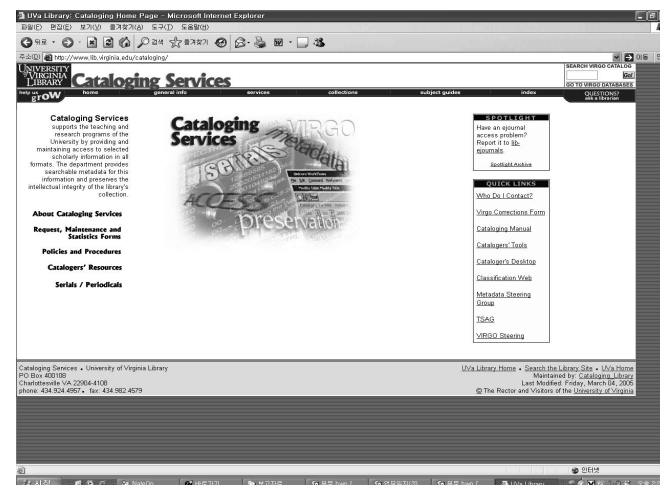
UVa Library: Cataloging Home Page - Microsoft Internet Explorer

파일(F) 편집(E) 보기(V) 즐겨찾기(A) 도구(T) 도움말(H)

뒤로 검색 즐겨찾기

주소(D) http://www.lib.virginia.edu/cataloging/

이동

UNIVERSITY of VIRGINIA LIBRARY Cataloging Services

SEARCH VIRGO CATALOG Go! GO TO VIRGO DATABASES

help us grow | home | general info | services | collections | subject guides | index | QUESTIONS? ask a librarian

Cataloging Services supports the teaching and research programs of the University by providing and maintaining access to selected scholarly information in all formats. The department provides searchable metadata for this information and preserves the intellectual integrity of the library's collection.

About Cataloging Services

Request, Maintenance and Statistics Forms

Policies and Procedures

Catalogers' Resources

Serials / Periodicals

Cataloging Services VIRGO metadata serials ACCESS preservation

SPOTLIGHT

Have an ejournal access problem? Report it to lib-ejournals

Spotlight Archive

QUICK LINKS

Who Do I Contact?

Virgo Corrections Form

Cataloging Manual

Catalogers' Tools

Cataloger's Desktop

Classification Web

Metadata Steering Group

TSAG

VIRGO Steering

Cataloging Services • University of Virginia Library
PO Box 400108
Charlottesville VA 22904-4108
phone: 434.924.4957 • fax: 434.982.4579

UVa Library Home • Search the Library Site • UVa Home
Maintained by: Cataloging Library
Last Modified: Friday, March 04, 2005
© The Rector and Visitors of the University of Virginia

인터넷

시작 UVa Library...